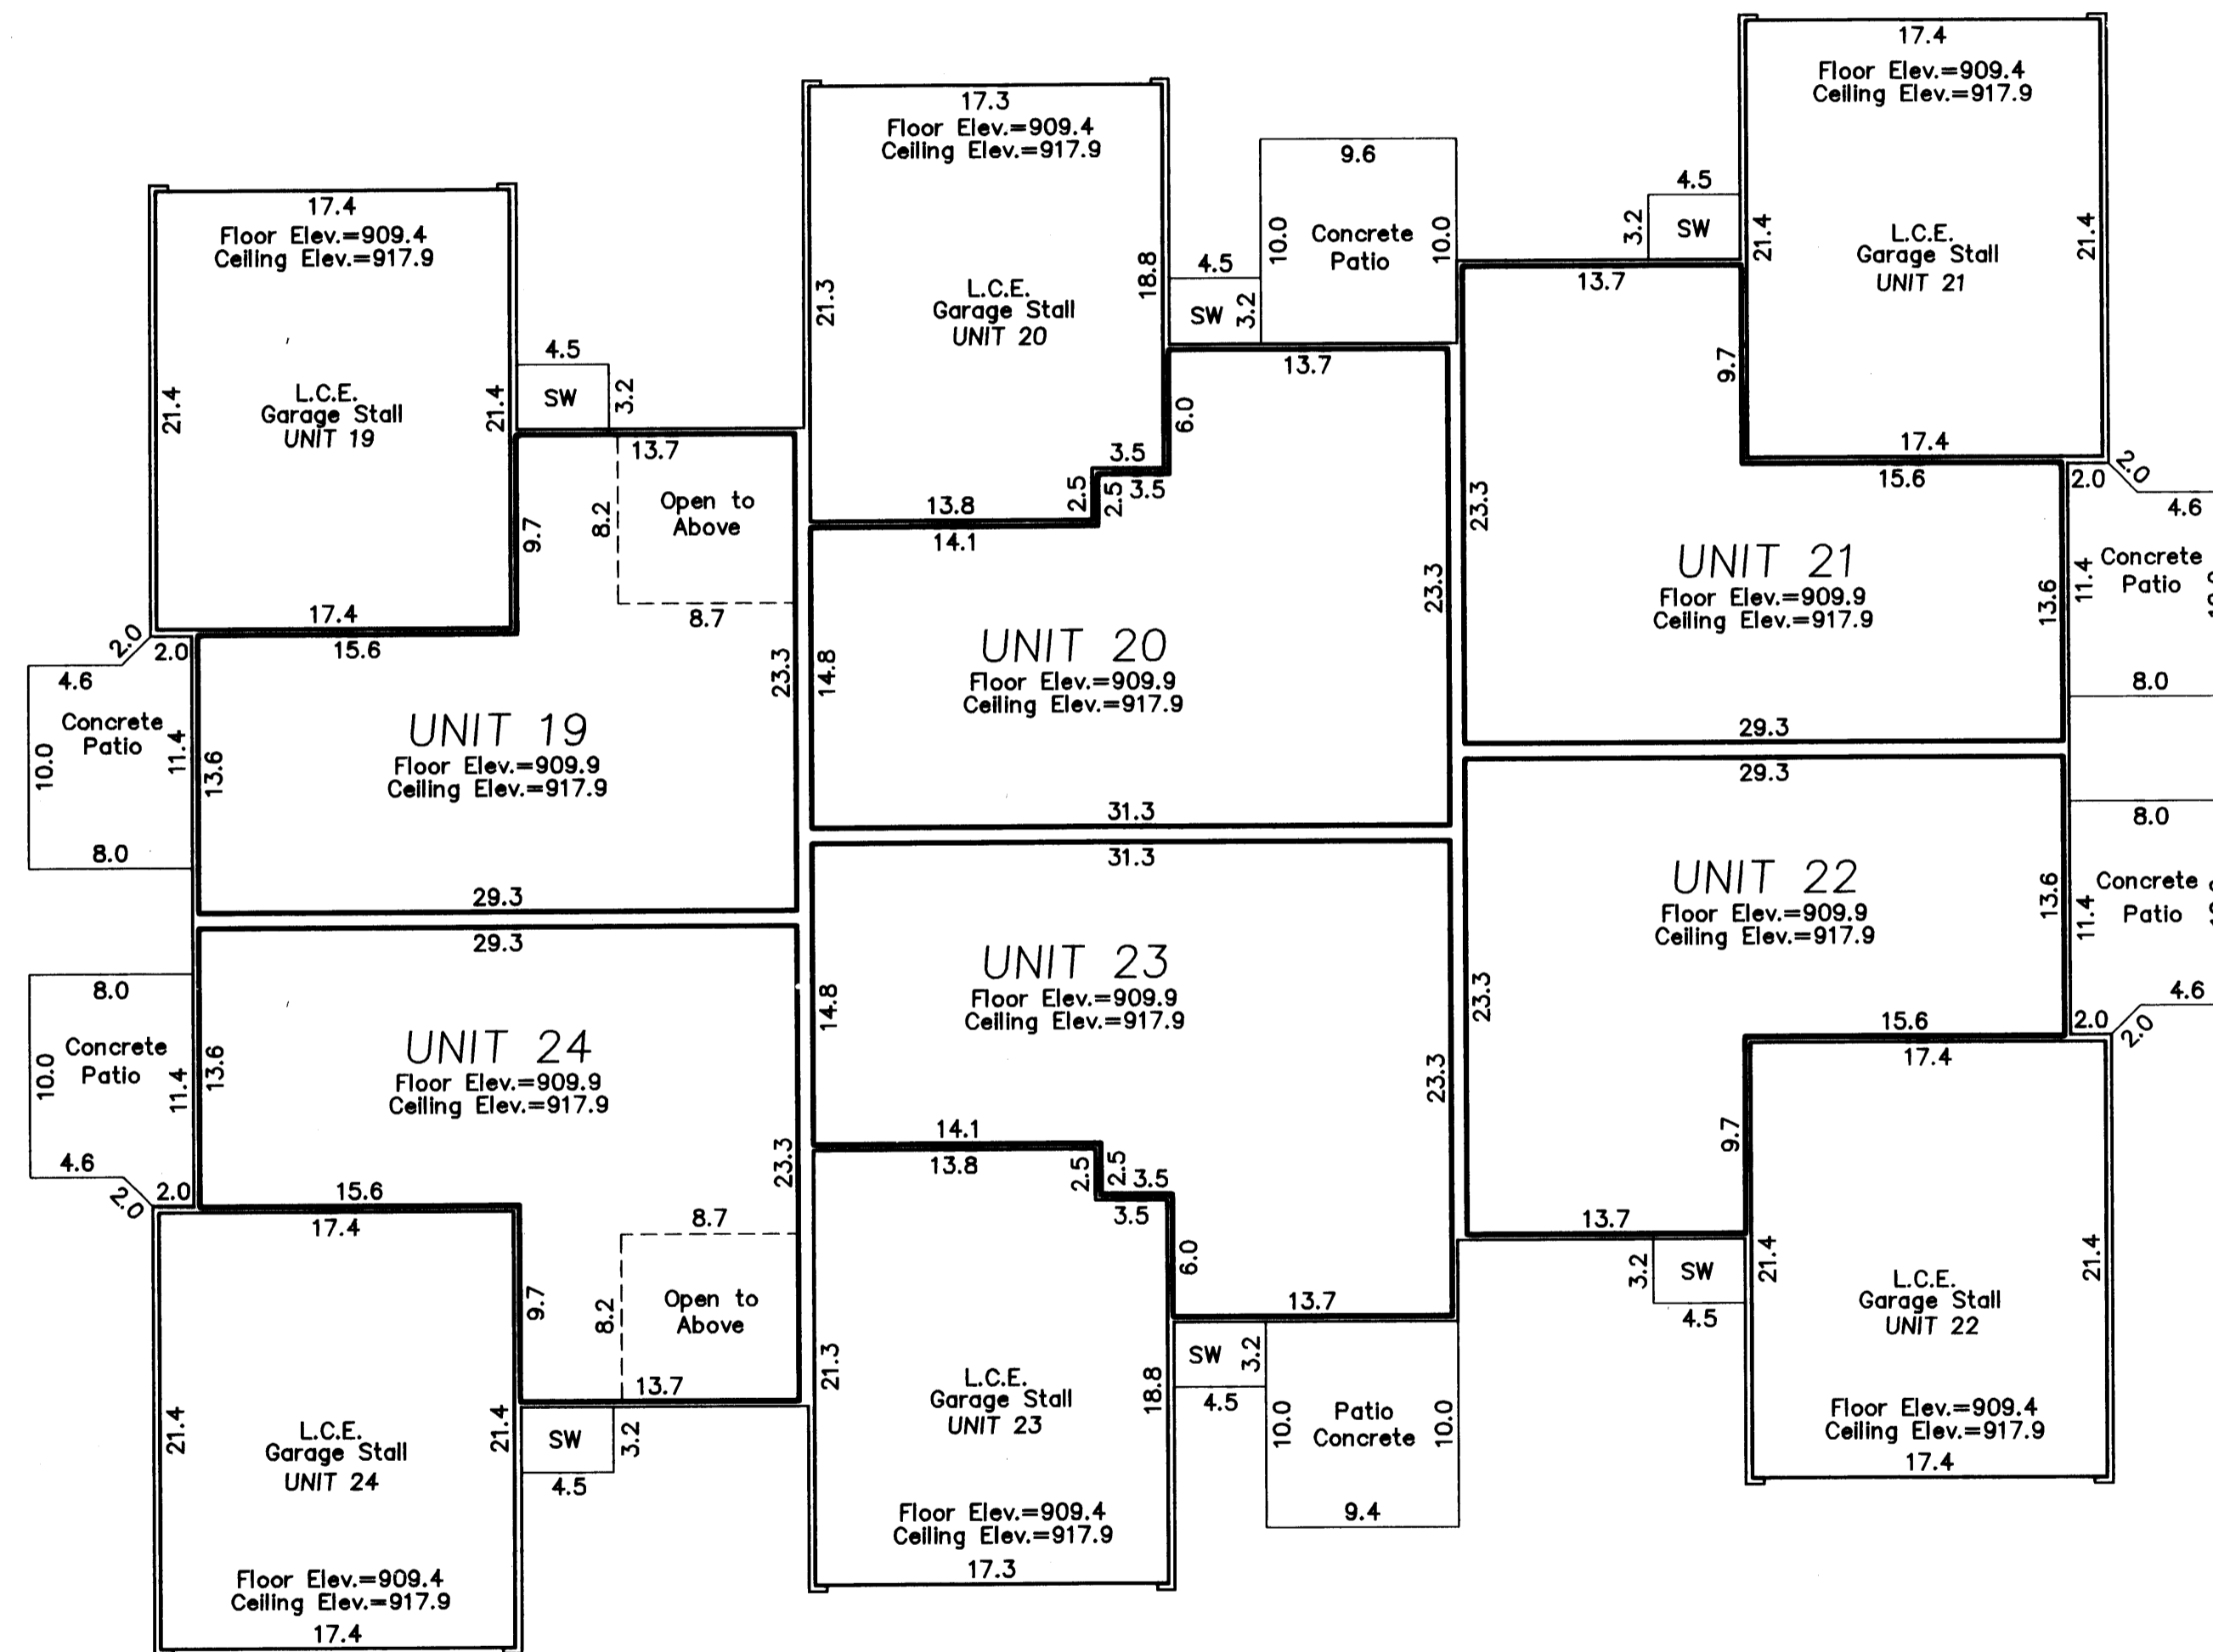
17.4
Floor Elev.=909.4
Ceiling Elev.=917.9
21.4
L.C.E.
Garage Stall
UNIT 19
21.4
17.4

4.5
SW
3.2

17.3
Floor Elev.=909.4
Ceiling Elev.=917.9
21.3
L.C.E.
Garage Stall
UNIT 20
18.8

4.5
SW
3.2

9.6
10.0
Concrete
Patio
10.0

17.4
Floor Elev.=909.4
Ceiling Elev.=917.9
4.5
SW
3.2
21.4
L.C.E.
Garage Stall
UNIT 21
21.4
17.4

13.7
9.7
8.2
Open to
Above
8.7
23.3

13.7
6.0
3.5
2.5
2.5
3.5
13.8
14.1
23.3

13.7
9.7
23.3
15.6
2.0
2.0
4.6

2.0
2.0
15.6
4.6
Concrete
Patio
10.0
11.4
13.6
8.0

UNIT 19
Floor Elev.=909.9
Ceiling Elev.=917.9
29.3

14.8
UNIT 20
Floor Elev.=909.9
Ceiling Elev.=917.9
31.3

UNIT 21
Floor Elev.=909.9
Ceiling Elev.=917.9
13.6
11.4
Concrete
Patio
8.0
29.3

29.3
8.0

31.3
UNIT 23
Floor Elev.=909.9
Ceiling Elev.=917.9
14.8
23.3

UNIT 22
Floor Elev.=909.9
Ceiling Elev.=917.9
13.6
11.4
Concrete
Patio
23.3
4.6
2.0
2.0
15.6
17.4
9.7
13.7

29.3
8.0
Concrete
Patio
10.0
11.4
13.6
UNIT 24
Floor Elev.=909.9
Ceiling Elev.=917.9
23.3
4.6
2.0
2.0
15.6
17.4

14.1
13.8
2.5
2.5
3.5
3.5
6.0
13.7

8.7
9.7
8.2
Open to
Above
13.7

3.2
SW
4.5
21.4
L.C.E.
Garage Stall
UNIT 22
21.4
Floor Elev.=909.4
Ceiling Elev.=917.9
17.4

SW
3.2
4.5
10.0
Patio
Concrete
10.0
9.4

21.3
L.C.E.
Garage Stall
UNIT 23
18.8
Floor Elev.=909.4
Ceiling Elev.=917.9
17.3

21.4
L.C.E.
Garage Stall
UNIT 24
21.4
SW
3.2
4.5
Floor Elev.=909.4
Ceiling Elev.=917.9
17.4